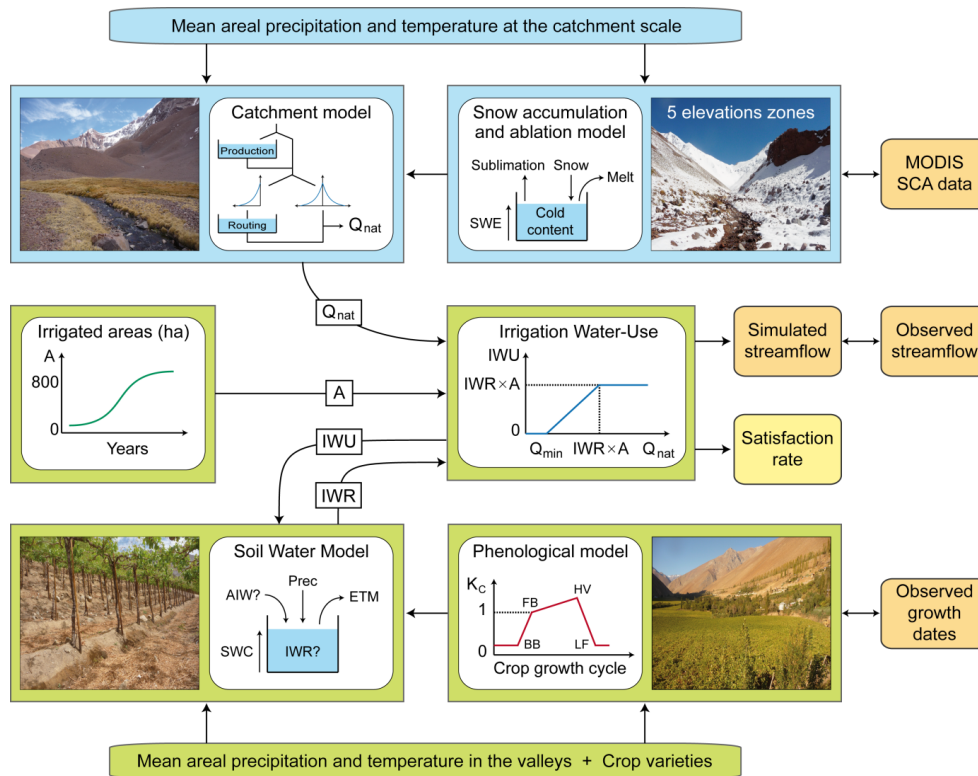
Mean areal precipitation and temperature at the catchment scale

Catchment model

Production

Routing

$Q_{nat}$

Snow accumulation and ablation model

5 elevations zones

Sublimation

Snow

Melt

SWE

Cold content

MODIS SCA data

$Q_{nat}$

Irrigated areas (ha)

A

800

0

Years

A

Irrigation Water-Use

IWU

IWR × A

0

$Q_{min}$

IWR × A

$Q_{nat}$

Simulated streamflow

Observed streamflow

Satisfaction rate

IWU

IWR

Soil Water Model

Prec

AIW?

ETM

SWC

IWR?

Phenological model

$K_C$

1

0

FB

HV

BB

LF

Crop growth cycle

Observed growth dates

Mean areal precipitation and temperature in the valleys + Crop varieties